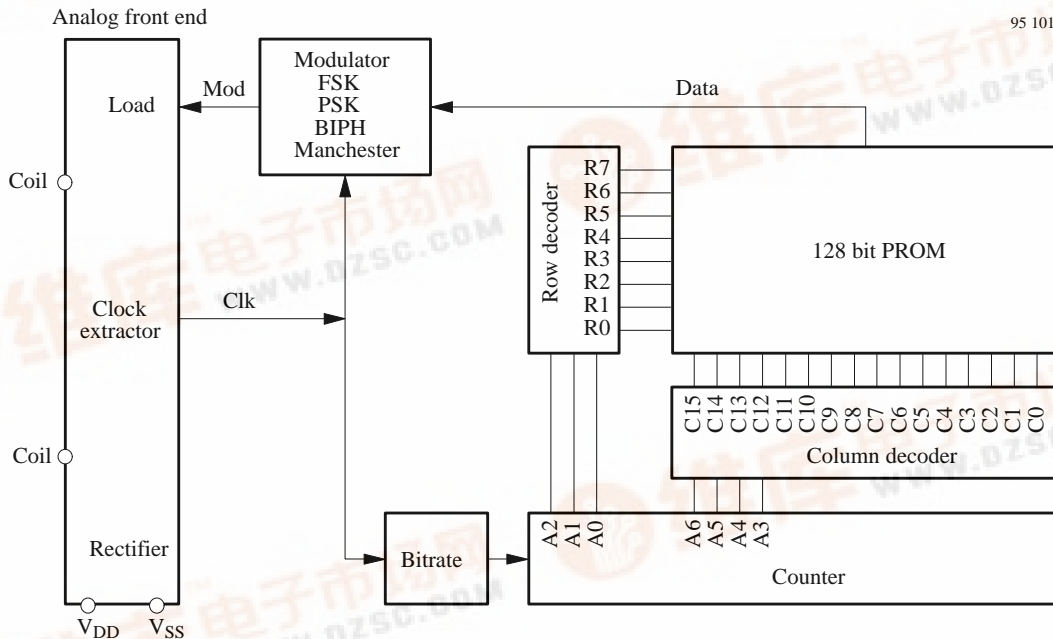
Analog front end

95 101

Modulator
FSK
PSK
BIPH
Manchester

Mod

Load

Data

Coil

Coil

Clock extractor

Clk

Row decoder

R7
R6
R5
R4
R3
R2
R1
R0

128 bit PROM

C15 C14 C13 C12 C11 C10 C9 C8 C7 C6 C5 C4 C3 C2 C1 C0

Column decoder

Rectifier

Bitrate

A2 A1 A0

A6 A5 A4 A3

Counter

$V_{DD}$ $V_{SS}$

WWW.DZSC.COM